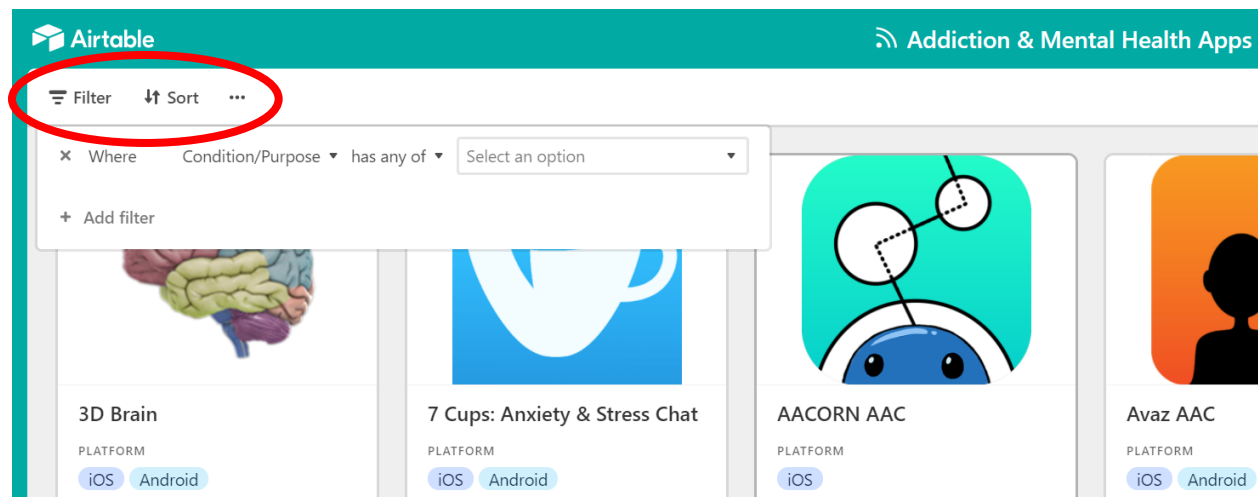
Airtable

Addiction & Mental Health Apps

Filter Sort ···

× Where Condition/Purpose ▾ has any of ▾ Select an option ▾

+ Add filter

3D Brain
PLATFORM
iOS Android

7 Cups: Anxiety & Stress Chat
PLATFORM
iOS Android

AACORN AAC
PLATFORM
iOS

Avaz AAC
PLATFORM
iOS Android